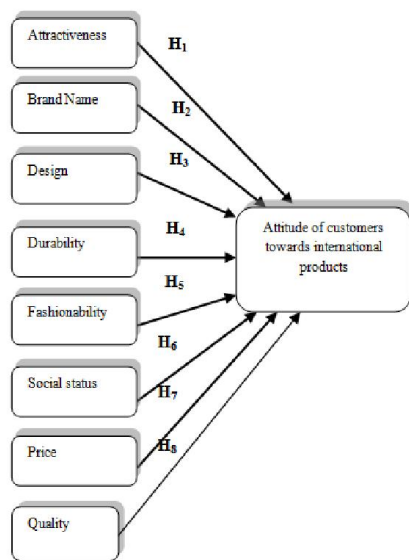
Attractiveness

$H_1$

Brand Name

$H_2$

Design

$H_3$

Durability

$H_4$

Attitude of customers towards international products

$H_5$

Fashionability

$H_6$

Social status

$H_7$

Price

$H_8$

Quality